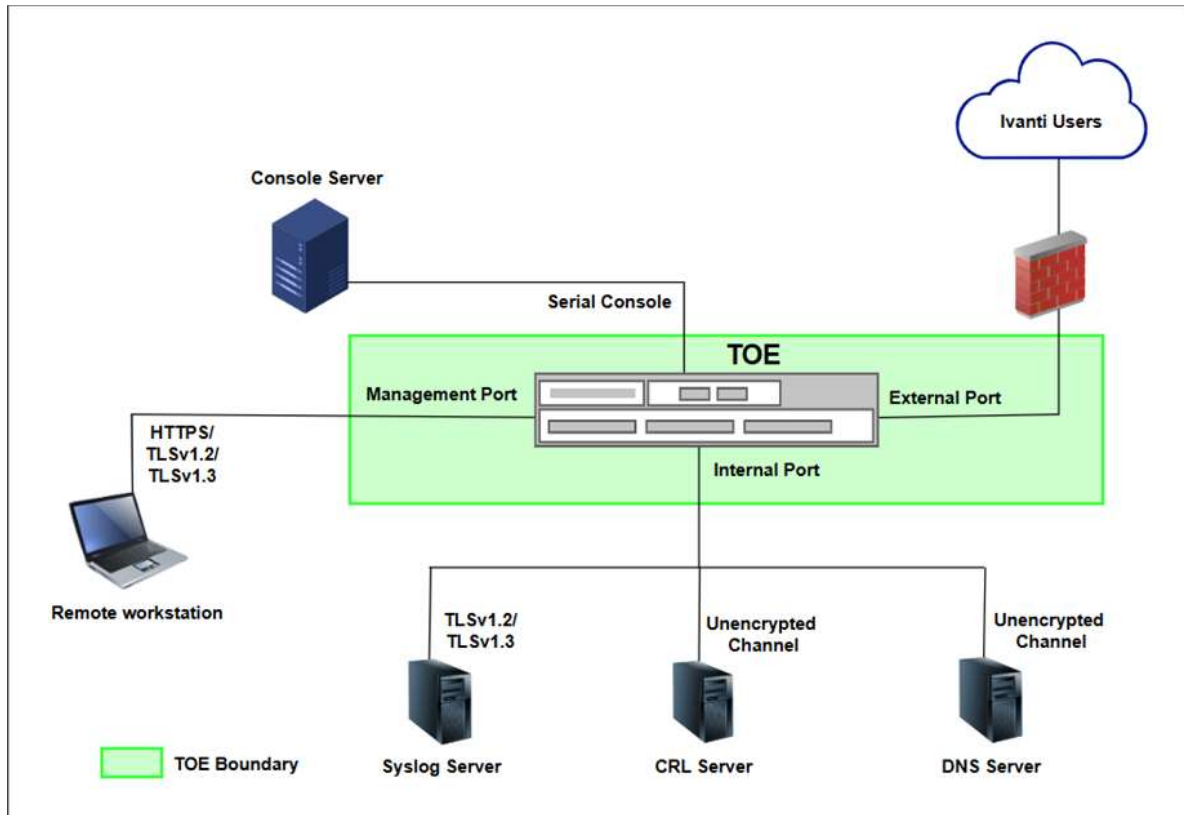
Ivanti Users

Console Server

Serial Console

TOE

Management Port

External Port

HTTPS/
TLSv1.2/
TLSv1.3

Internal Port

Remote workstation

TLSv1.2/
TLSv1.3

Unencrypted
Channel

Unencrypted
Channel

TOE Boundary

Syslog Server

CRL Server

DNS Server